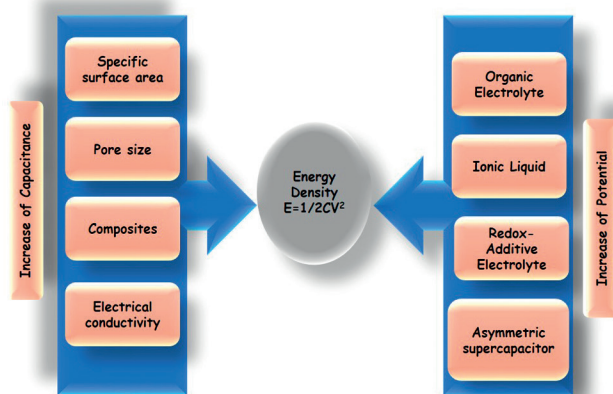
Increase of Capacitance

Specific surface area

Pore size

Composites

Electrical conductivity

Energy Density $E=1/2CV^2$

Organic Electrolyte

Ionic Liquid

Redox-Additive Electrolyte

Asymmetric supercapacitor

Increase of Potential